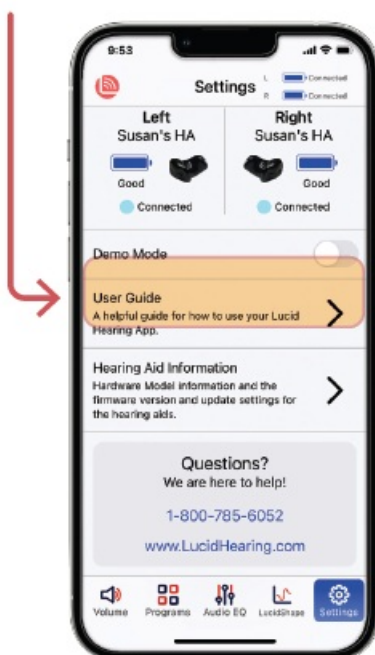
9:53

Settings
L Connected
R Connected

Left
Susan's HA
Good
Connected

Right
Susan's HA
Good
Connected

Demo Mode

User Guide
A helpful guide for how to use your Lucid Hearing App.

Hearing Aid Information
Hardware Model information and the firmware version and update settings for the hearing aids.

Questions?
We are here to help!
1-800-785-6052
www.LucidHearing.com

Volume
Programs
Audio EQ
LucidShape
Settings